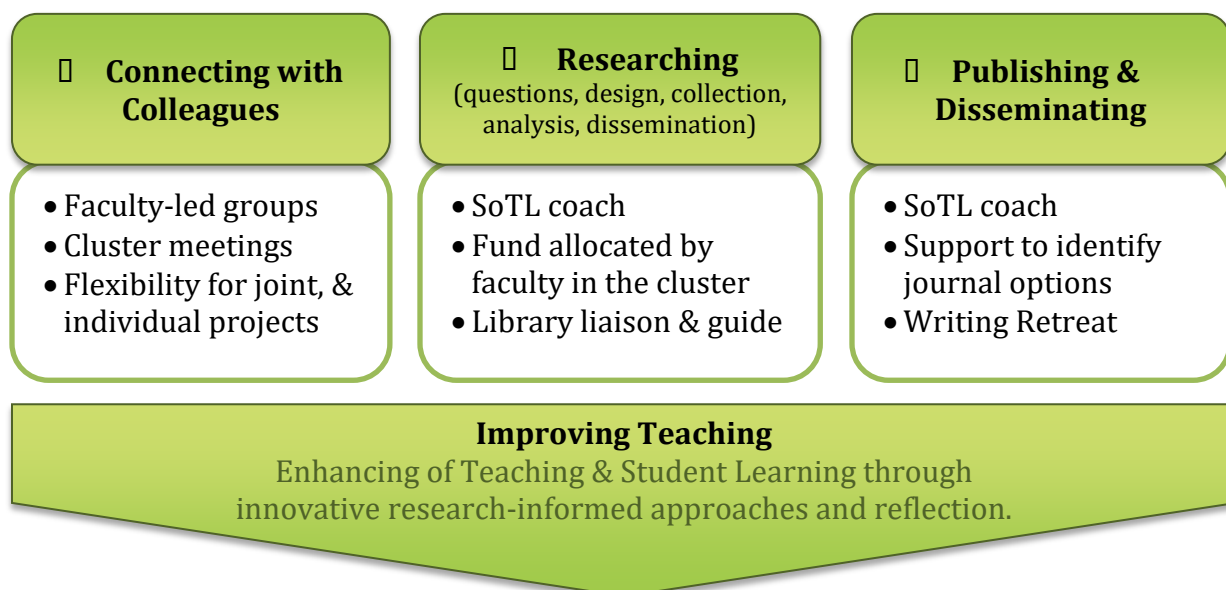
Connecting with Colleagues

• Faculty-led groups
• Cluster meetings
• Flexibility for joint, & individual projects

Researching
(questions, design, collection, analysis, dissemination)

• SoTL coach
• Fund allocated by faculty in the cluster
• Library liaison & guide

Publishing & Disseminating

• SoTL coach
• Support to identify journal options
• Writing Retreat

Improving Teaching
Enhancing of Teaching & Student Learning through innovative research-informed approaches and reflection.